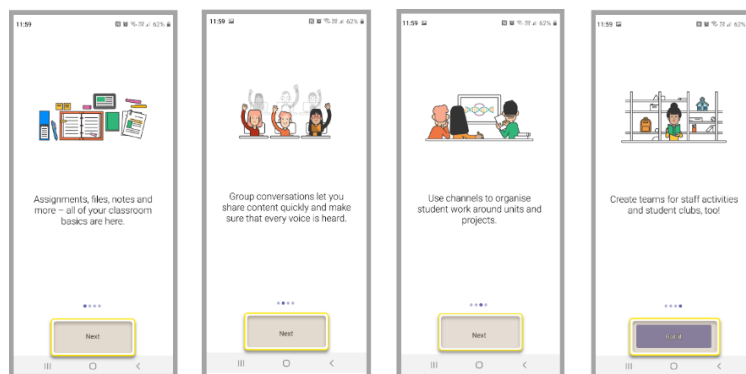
11:59 62%

Assignments, files, notes and more – all of your classroom basics are here.

Next

11:59 62%

Group conversations let you share content quickly and make sure that every voice is heard.

Next

11:59 62%

Use channels to organise student work around units and projects.

Next

11:59 62%

Create teams for staff activities and student clubs, too!

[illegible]